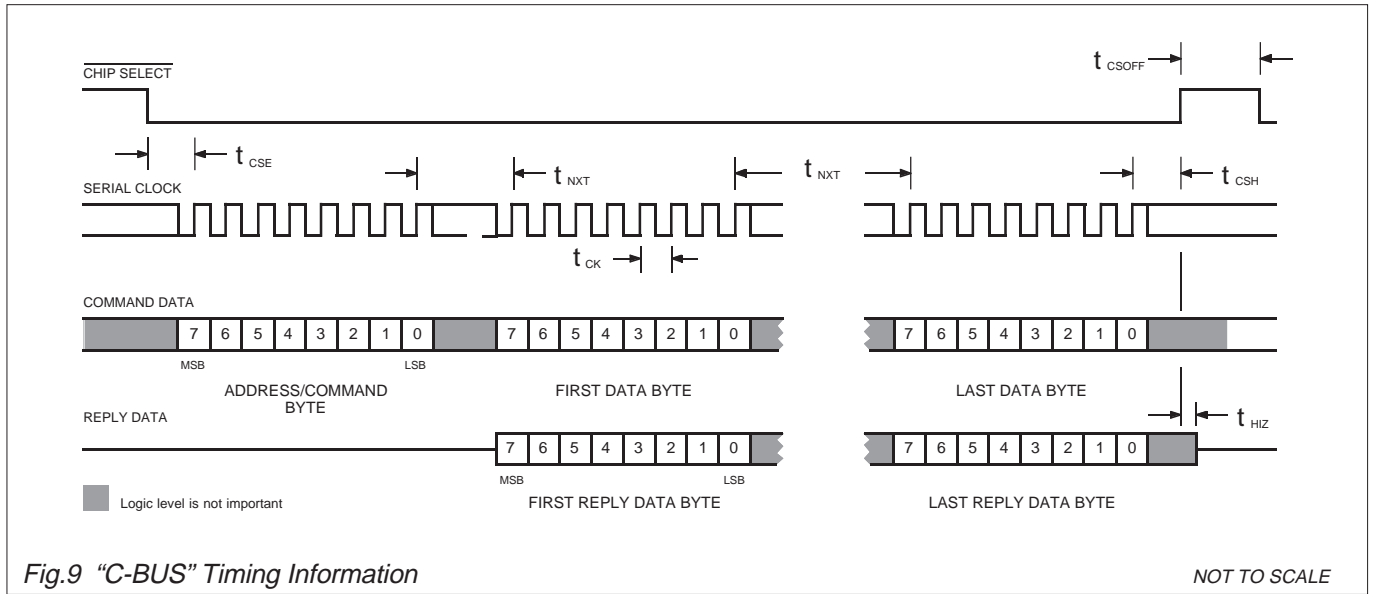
$\overline{\text{CHIP SELECT}}$

$t_{CSOFF}$

$t_{CSE}$

SERIAL CLOCK

$t_{NXT}$

$t_{NXT}$

$t_{CSH}$

$t_{CK}$

COMMAND DATA

| 7 | 6 | 5 | 4 | 3 | 2 | 1 | 0 |
|---|---|---|---|---|---|---|---|

MSB LSB

ADDRESS/COMMAND BYTE

| 7 | 6 | 5 | 4 | 3 | 2 | 1 | 0 |
|---|---|---|---|---|---|---|---|

FIRST DATA BYTE

| 7 | 6 | 5 | 4 | 3 | 2 | 1 | 0 |
|---|---|---|---|---|---|---|---|

LAST DATA BYTE

REPLY DATA

$t_{HIZ}$

| 7 | 6 | 5 | 4 | 3 | 2 | 1 | 0 |
|---|---|---|---|---|---|---|---|

MSB LSB

FIRST REPLY DATA BYTE

| 7 | 6 | 5 | 4 | 3 | 2 | 1 | 0 |
|---|---|---|---|---|---|---|---|

LAST REPLY DATA BYTE

Logic level is not important

Fig.9 "C-BUS" Timing Information

NOT TO SCALE